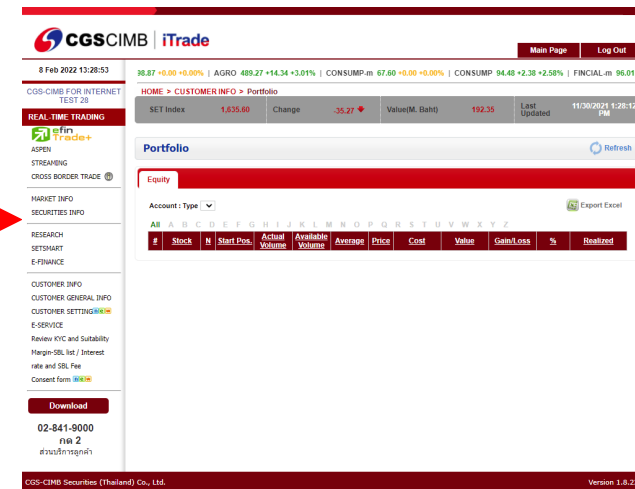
CGSCIMB | iTrade

Main Page
Log Out

8 Feb 2022 13:28:53

38.87 +0.00 +0.00% | AGRO 489.27 +14.34 +3.01% | CONSUMP-m 67.60 +0.00 +0.00% | CONSUMP 94.48 +2.38 +2.58% | FINCIAL-m 96.01

CGS-CIMB FOR INTERNET TEST 28

HOME > CUSTOMER INFO > Portfolio

| SET Index | 1,635.60 | Change | -35.27 | Value(M. Baht) | 192.35 | Last Updated | 11/30/2021 1:28:12 PM |
|---|---|---|---|---|---|---|---|

REAL-TIME TRADING

efin Trade+

ASPEN
STREAMING
CROSS BORDER TRADE

MARKET INFO
SECURITIES INFO

RESEARCH
SETSMART
E-FINANCE

CUSTOMER INFO
CUSTOMER GENERAL INFO
CUSTOMER SETTING NEW
E-SERVICE
Review KYC and Suitability
Margin-SBL list / Interest rate and SBL Fee
Consent form NEW

Download

02-841-9000
กด 2
ส่วนบริการลูกค้า

Portfolio

Refresh

Equity

Account : Type

Export Excel

All A B C D E F G H I J K L M N O P Q R S T U V W X Y Z

| # | Stock | N | Start Pos. | Actual Volume | Available Volume | Average | Price | Cost | Value | Gain/Loss | % | Realized |
|---|---|---|---|---|---|---|---|---|---|---|---|---|

CGS-CIMB Securities (Thailand) Co., Ltd.

Version 1.8.2